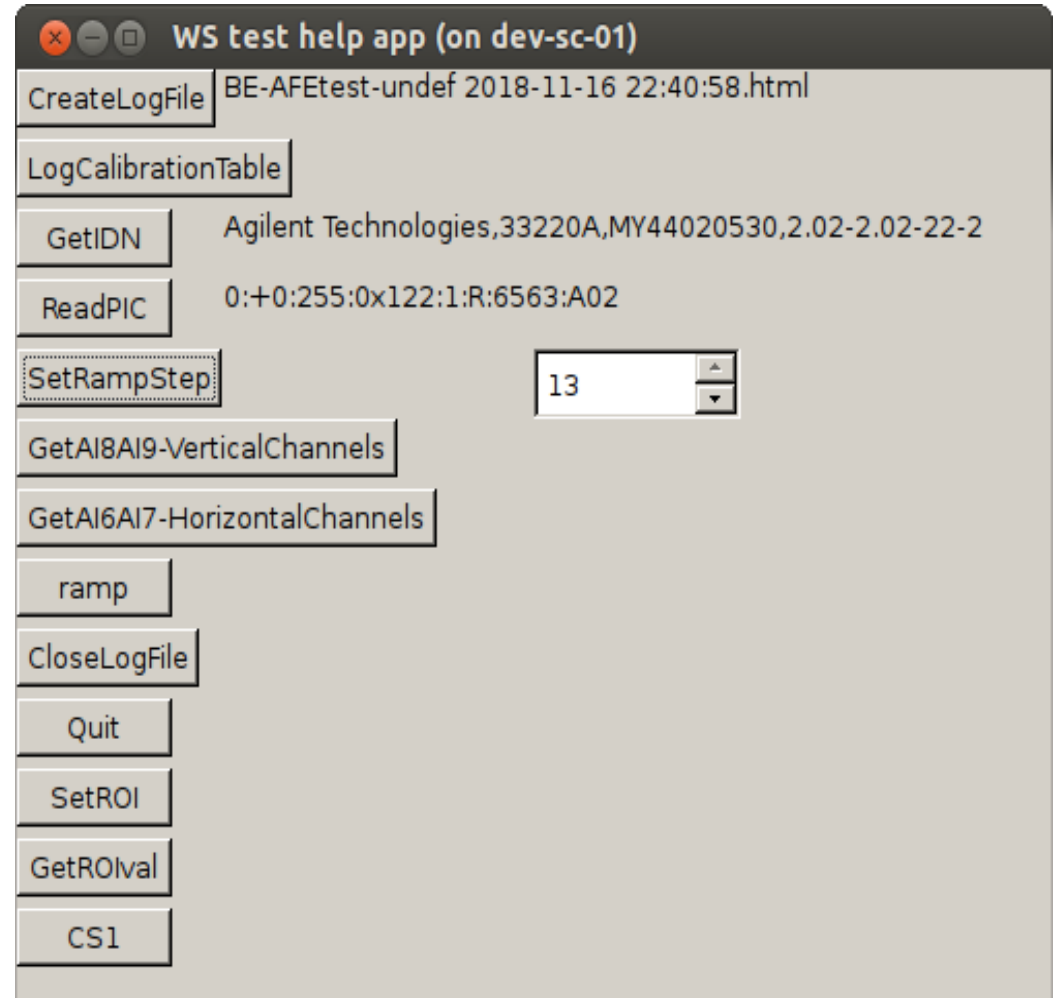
WS test help app (on dev-sc-01)

CreateLogFile BE-AFEtest-undef 2018-11-16 22:40:58.html

LogCalibrationTable

GetIDN Agilent Technologies,33220A,MY44020530,2.02-2.02-22-2

ReadPIC 0:+0:255:0x122:1:R:6563:A02

SetRampStep 13

GetAI8AI9-VerticalChannels

GetAI6AI7-HorizontalChannels

ramp

CloseLogFile

Quit

SetROI

GetROIval

CS1